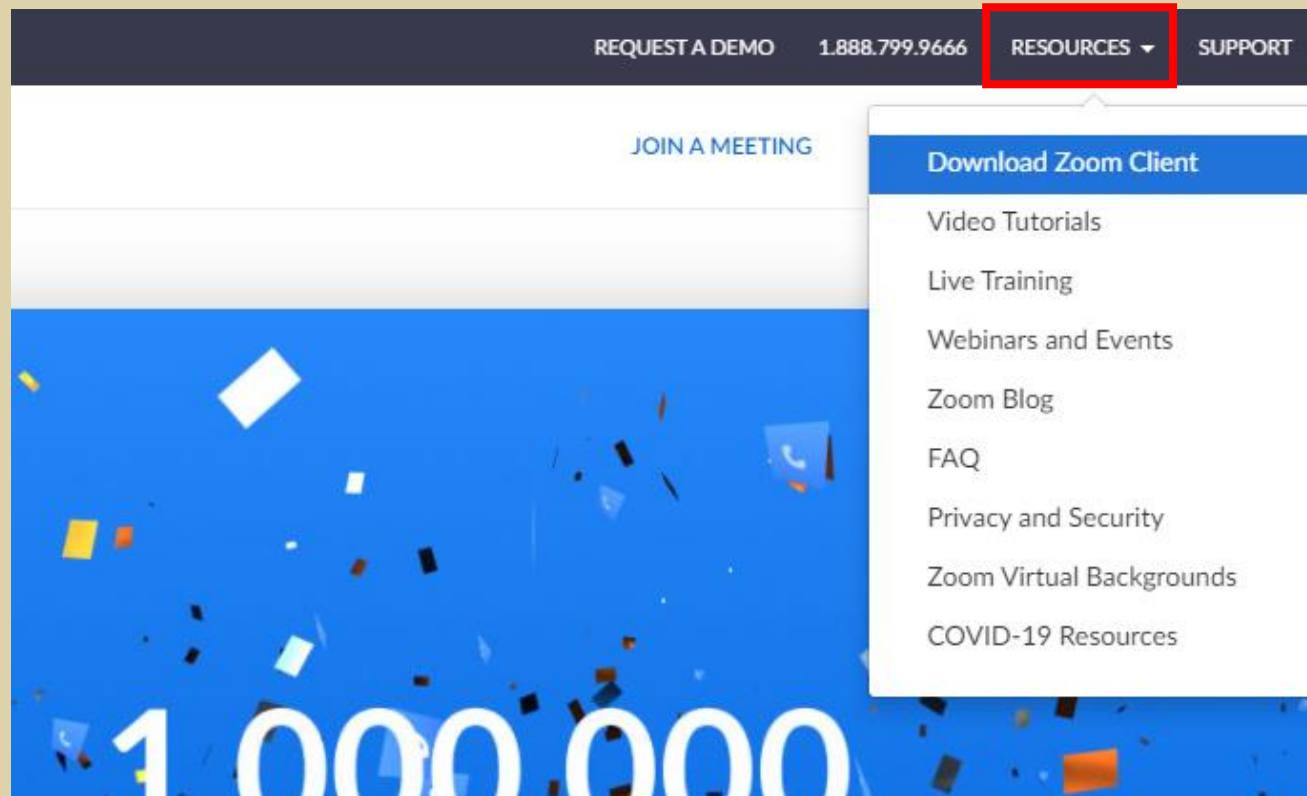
REQUEST A DEMO 1.888.799.9666 RESOURCES SUPPORT

JOIN A MEETING

Download Zoom Client
Video Tutorials
Live Training
Webinars and Events
Zoom Blog
FAQ
Privacy and Security
Zoom Virtual Backgrounds
COVID-19 Resources

1,000,000